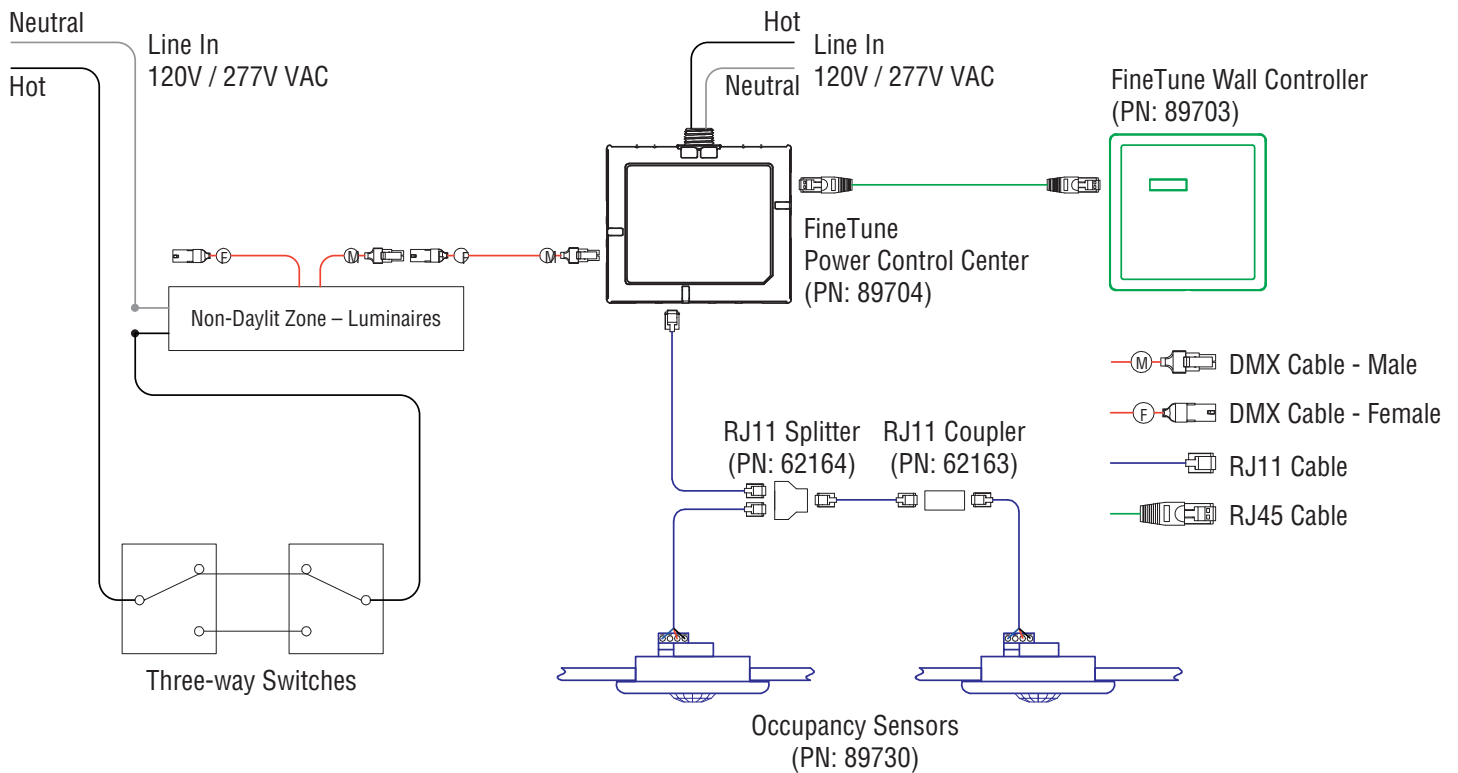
Neutral

Hot

Line In
120V / 277V VAC

Hot

Neutral

Line In
120V / 277V VAC

FineTune Wall Controller
(PN: 89703)

F

M

F

M

Non-Daylit Zone – Luminaires

FineTune
Power Control Center
(PN: 89704)

M DMX Cable - Male

F DMX Cable - Female

RJ11 Cable

RJ45 Cable

RJ11 Splitter
(PN: 62164)

RJ11 Coupler
(PN: 62163)

Three-way Switches

Occupancy Sensors
(PN: 89730)